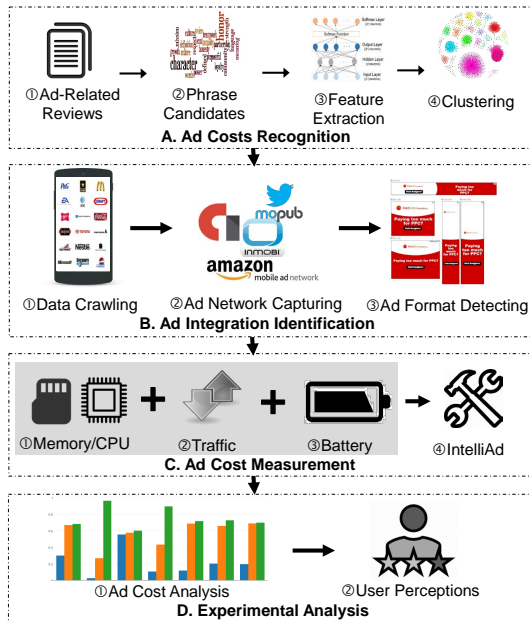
①Ad-Related Reviews

②Phrase Candidates

③Feature Extraction

④Clustering

A. Ad Costs Recognition

mopub

INMOBI

amazon mobile ad network

Paying too much for PPC?

①Data Crawling

②Ad Network Capturing

③Ad Format Detecting

B. Ad Integration Identification

①Memory/CPU

②Traffic

③Battery

④IntelliAd

C. Ad Cost Measurement

①Ad Cost Analysis

②User Perceptions

D. Experimental Analysis